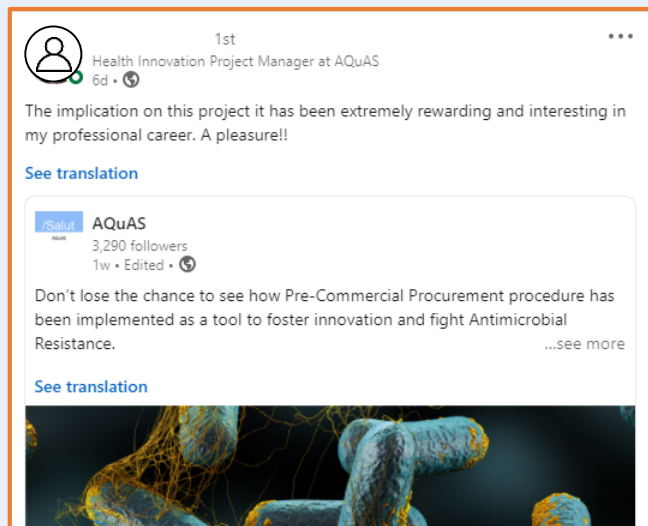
1st
Health Innovation Project Manager at AQuAS
6d •

The implication on this project it has been extremely rewarding and interesting in my professional career. A pleasure!!

See translation

/Salut

AQuAS
3,290 followers
1w • Edited •

Don't lose the chance to see how Pre-Commercial Procurement procedure has been implemented as a tool to foster innovation and fight Antimicrobial Resistance.
...see more

See translation